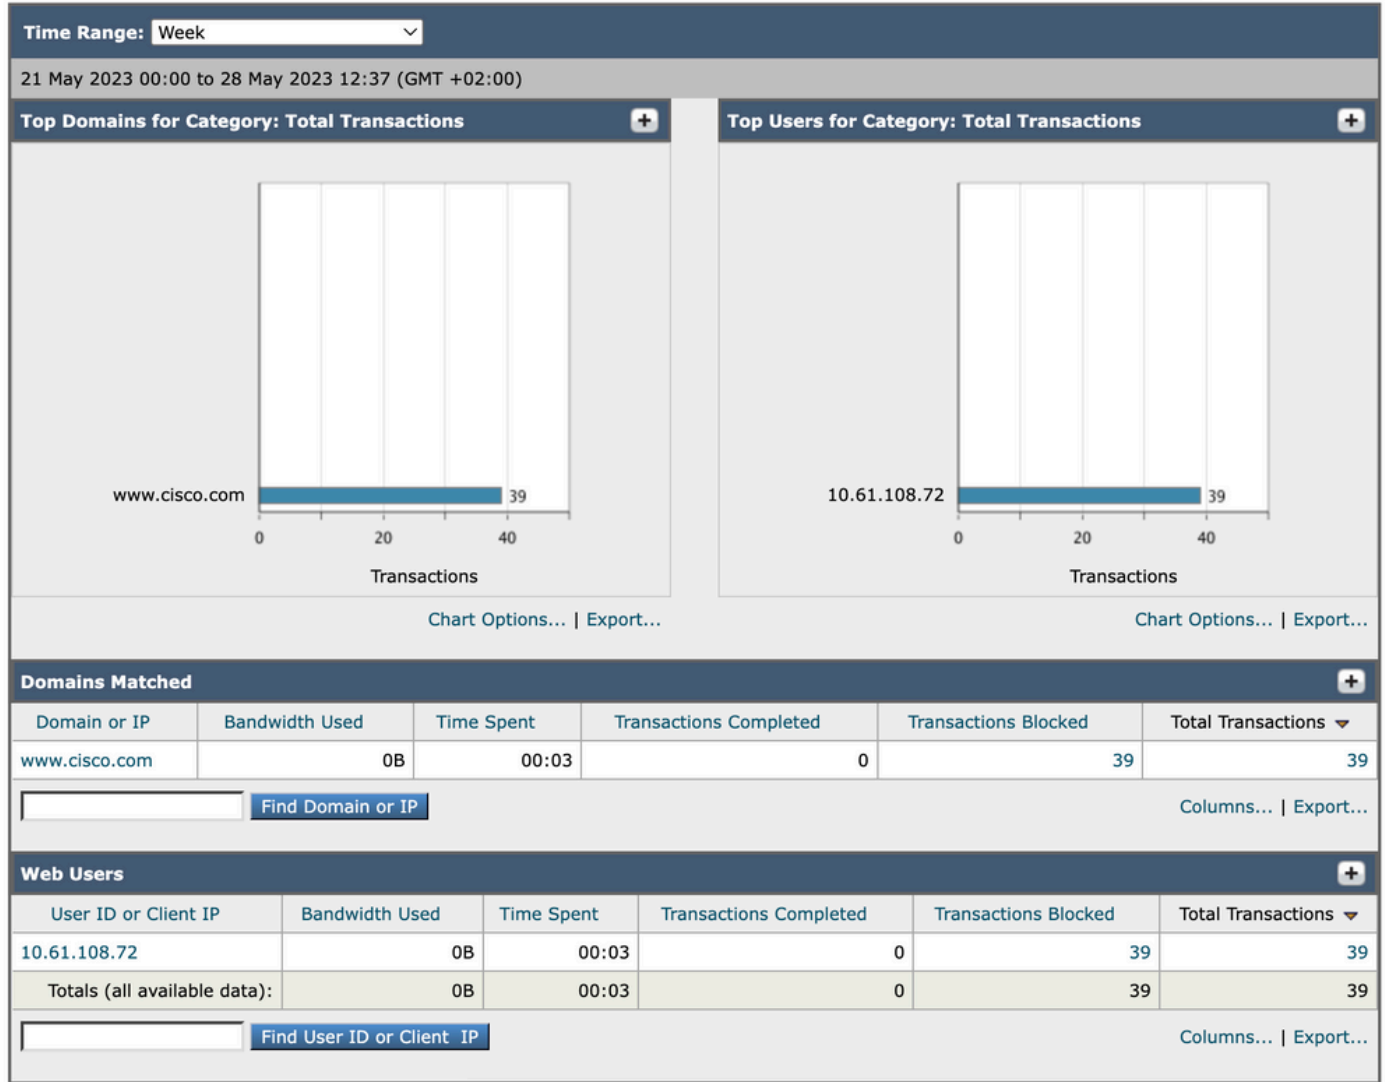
Time Range: Week

21 May 2023 00:00 to 28 May 2023 12:37 (GMT +02:00)

Top Domains for Category: Total Transactions

www.cisco.com 39

0 20 40

Transactions

Chart Options... | Export...

Top Users for Category: Total Transactions

10.61.108.72 39

0 20 40

Transactions

Chart Options... | Export...

Domains Matched

| Domain or IP | Bandwidth Used | Time Spent | Transactions Completed | Transactions Blocked | Total Transactions |
|---|---|---|---|---|---|
| www.cisco.com | 0B | 00:03 | 0 | 39 | 39 |

Find Domain or IP

Columns... | Export...

Web Users

| User ID or Client IP | Bandwidth Used | Time Spent | Transactions Completed | Transactions Blocked | Total Transactions |
|---|---|---|---|---|---|
| 10.61.108.72 | 0B | 00:03 | 0 | 39 | 39 |
| Totals (all available data): | 0B | 00:03 | 0 | 39 | 39 |

Find User ID or Client IP

Columns... | Export...